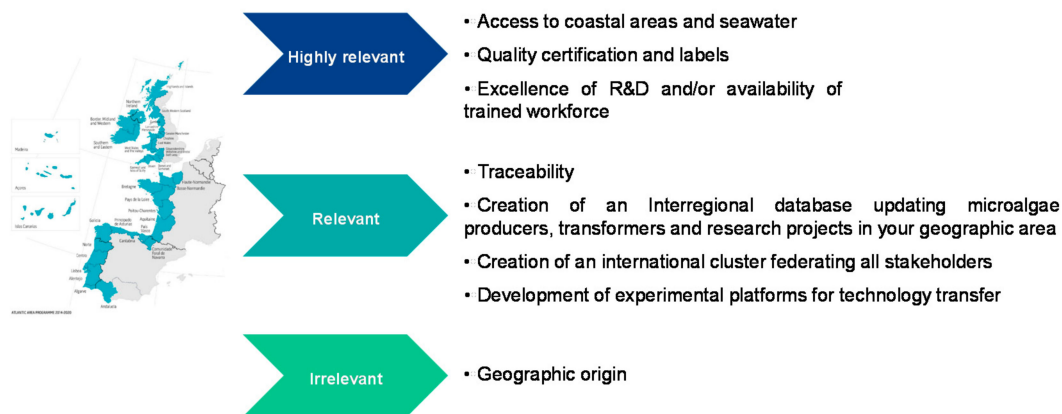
Highly relevant

• Access to coastal areas and seawater

• Quality certification and labels

• Excellence of R&D and/or availability of trained workforce

Relevant

• Traceability

• Creation of an Interregional database updating microalgae producers, transformers and research projects in your geographic area

• Creation of an international cluster federating all stakeholders

• Development of experimental platforms for technology transfer

Irrelevant

• Geographic origin

Madeira
Açores
Islas Canarias
Northern Ireland
Border, Midland and Western
Southern and Eastern
Bretagne
Pays de la Loire
Poitou-Charentes
Aquitaine
Galicia
Principado de Asturias
Cantabria
País Vasco
Comunidad Foral de Navarra
Norte
Centro
Lisboa
Alentejo
Algarve
Andalucía
Haute-Normandie
Basse-Normandie
ATLANTIC AREA PROGRAMME 2014-2020